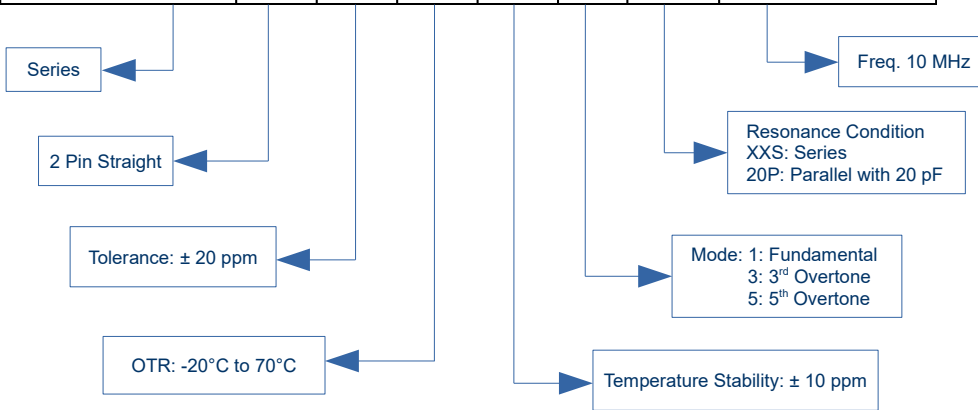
Series

2 Pin Straight

Tolerance: ± 20 ppm

OTR: -20°C to 70°C

Freq. 10 MHz

Resonance Condition
XXS: Series
20P: Parallel with 20 pF

Mode: 1: Fundamental
3: 3$^{rd}$ Overtone
5: 5$^{th}$ Overtone

Temperature Stability: ± 10 ppm